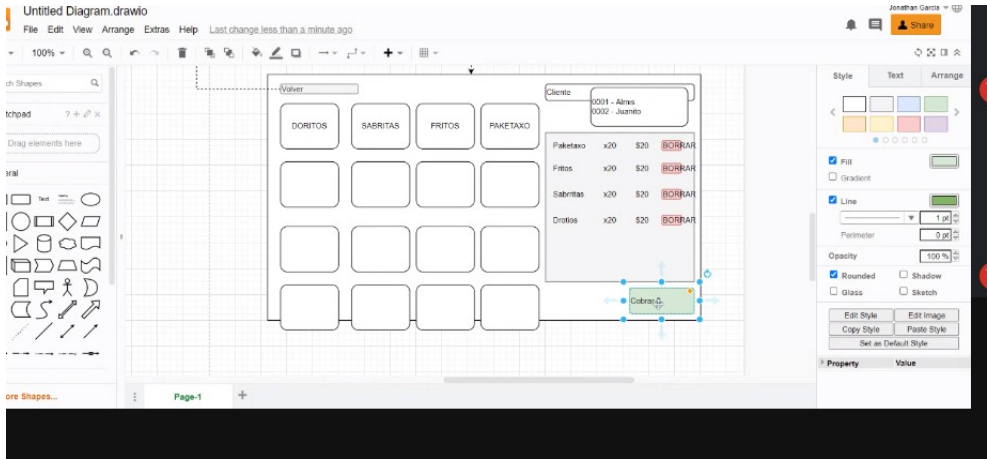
Untitled Diagram.drawio
File Edit View Arrange Extras Help Last change less than a minute ago
Jonathan Garcia
Share
100%
ch Shapes
tchpad
Drag elements here
eral
Text
ore Shapes...
Volver
Cliente
0001 - Almis
0002 - Juanito
DORITOS
SABRITAS
FRITOS
PAKETAXO

| Paketaxo | x20 | $20 | BORRAR |
|---|---|---|---|
| Fritos | x20 | $20 | BORRAR |
| Sabritas | x20 | $20 | BORRAR |
| Drotios | x20 | $20 | BORRAR |

Cobrar
Page-1
Style
Text
Arrange
Fill
Gradient
Line
1 pt
Perimeter
0 pt
Opacity
100 %
Rounded
Shadow
Glass
Sketch
Edit Style
Edit Image
Copy Style
Paste Style
Set as Default Style
Property
Value